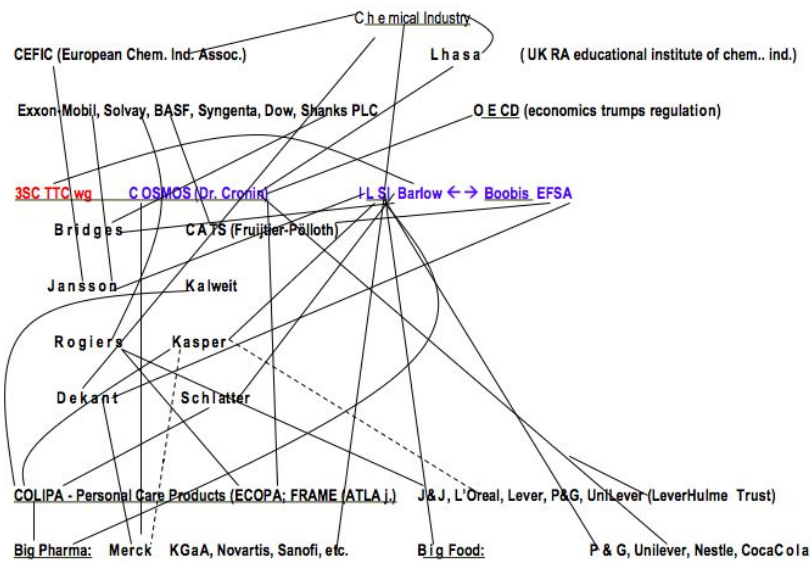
Chemical Industry

CEFIC (European Chem. Ind. Assoc.)

Lhasa

(UK RA educational institute of chem.. ind.)

Exxon-Mobil, Solvay, BASF, Syngenta, Dow, Shanks PLC

OECD (economics trumps regulation)

3SC TTC wg

COSMOS (Dr. Cronin)

ILSI Barlow ←→ Boobis EFSA

Bridges

CATS (Fruijtier-Pölloth)

Jansson

Kalweit

Rogiers

Kasper

Dekant

Schlatter

COLIPA - Personal Care Products (ECOPA; FRAME (ATLA j.)

J&J, L'Oreal, Lever, P&G, UniLever (LeverHulme Trust)

Big Pharma: Merck KGaA, Novartis, Sanofi, etc.

Big Food:

P & G, Unilever, Nestle, CocaCola